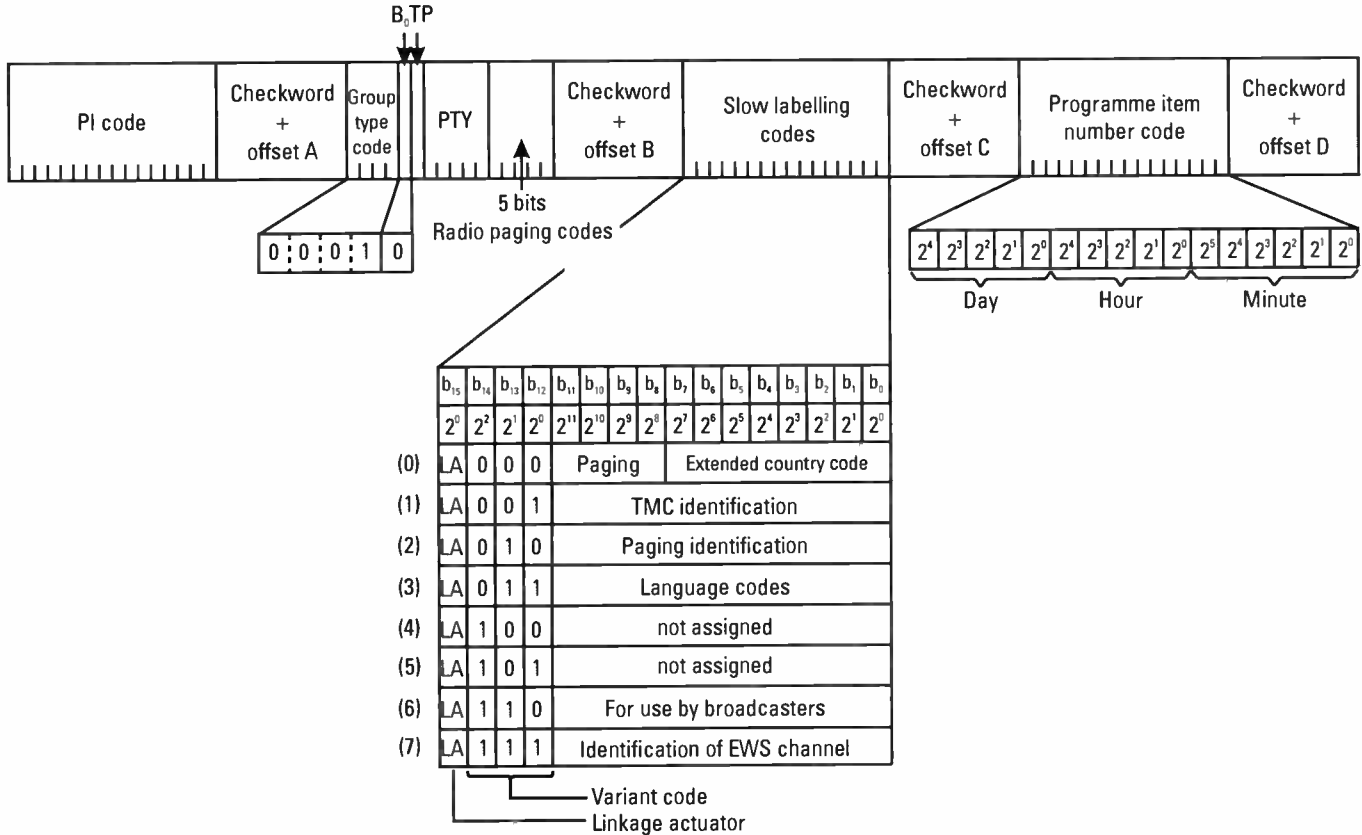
$B_0$TP

| PI code | Checkword + offset A | Group type code | | | PTY | | Checkword + offset B | Slow labelling codes | Checkword + offset C | Programme item number code | Checkword + offset D |
|---|---|---|---|---|---|---|---|---|---|---|---|

5 bits
Radio paging codes

| 0 | 0 | 0 | 1 | 0 |
|---|---|---|---|---|

| $2^4$ | $2^3$ | $2^2$ | $2^1$ | $2^0$ | $2^4$ | $2^3$ | $2^2$ | $2^1$ | $2^0$ | $2^5$ | $2^4$ | $2^3$ | $2^2$ | $2^1$ | $2^0$ |
|---|---|---|---|---|---|---|---|---|---|---|---|---|---|---|---|

Day Hour Minute

| | $b_{15}$ | $b_{14}$ | $b_{13}$ | $b_{12}$ | $b_{11}$ | $b_{10}$ | $b_9$ | $b_8$ | $b_7$ | $b_6$ | $b_5$ | $b_4$ | $b_3$ | $b_2$ | $b_1$ | $b_0$ |
|---|---|---|---|---|---|---|---|---|---|---|---|---|---|---|---|---|
| | $2^0$ | $2^2$ | $2^1$ | $2^0$ | $2^{11}$ | $2^{10}$ | $2^9$ | $2^8$ | $2^7$ | $2^6$ | $2^5$ | $2^4$ | $2^3$ | $2^2$ | $2^1$ | $2^0$ |
| (0) | LA | 0 | 0 | 0 | Paging | | | | Extended country code | | | | | | | |
| (1) | LA | 0 | 0 | 1 | TMC identification | | | | | | | | | | | |
| (2) | LA | 0 | 1 | 0 | Paging identification | | | | | | | | | | | |
| (3) | LA | 0 | 1 | 1 | Language codes | | | | | | | | | | | |
| (4) | LA | 1 | 0 | 0 | not assigned | | | | | | | | | | | |
| (5) | LA | 1 | 0 | 1 | not assigned | | | | | | | | | | | |
| (6) | LA | 1 | 1 | 0 | For use by broadcasters | | | | | | | | | | | |
| (7) | LA | 1 | 1 | 1 | Identification of EWS channel | | | | | | | | | | | |

Variant code
Linkage actuator